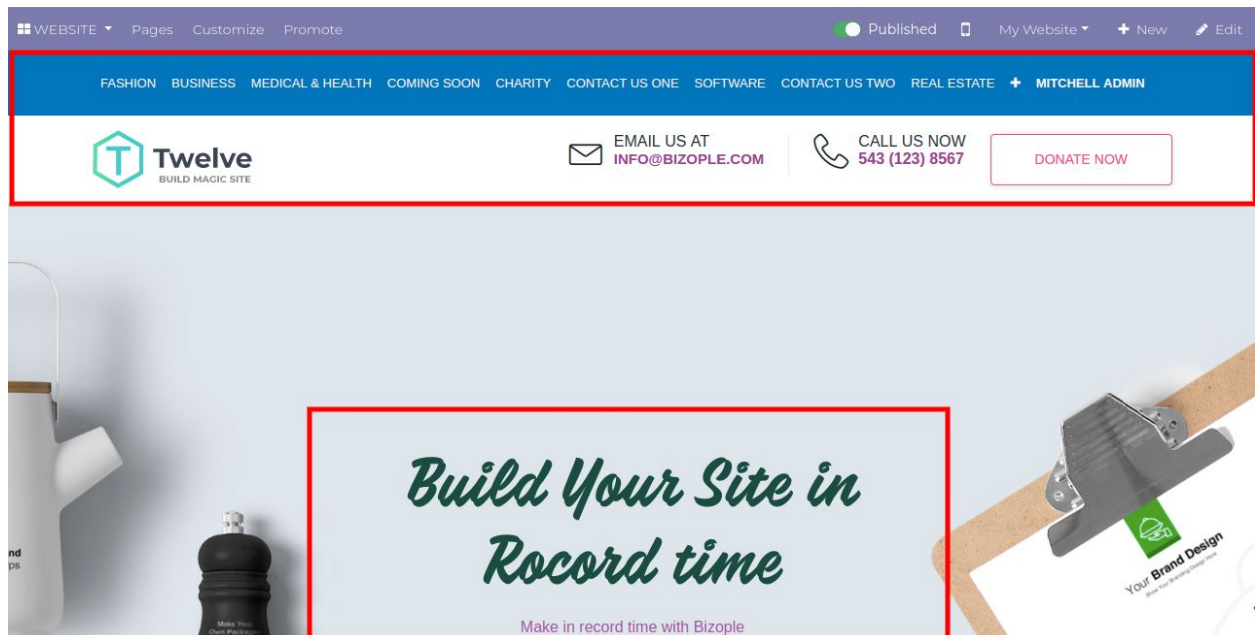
WEBSITE Pages Customize Promote Published My Website + New Edit

FASHION BUSINESS MEDICAL & HEALTH COMING SOON CHARITY CONTACT US ONE SOFTWARE CONTACT US TWO REAL ESTATE + MITCHELL ADMIN

Twelve
BUILD MAGIC SITE

EMAIL US AT
INFO@BIZOPLE.COM

CALL US NOW
543 (123) 8567

DONATE NOW

nd
ps

Make Your
Own Packag

Build Your Site in Rocord time

Make in record time with Bizople

Your Brand Design
Show Your Branding Design Here